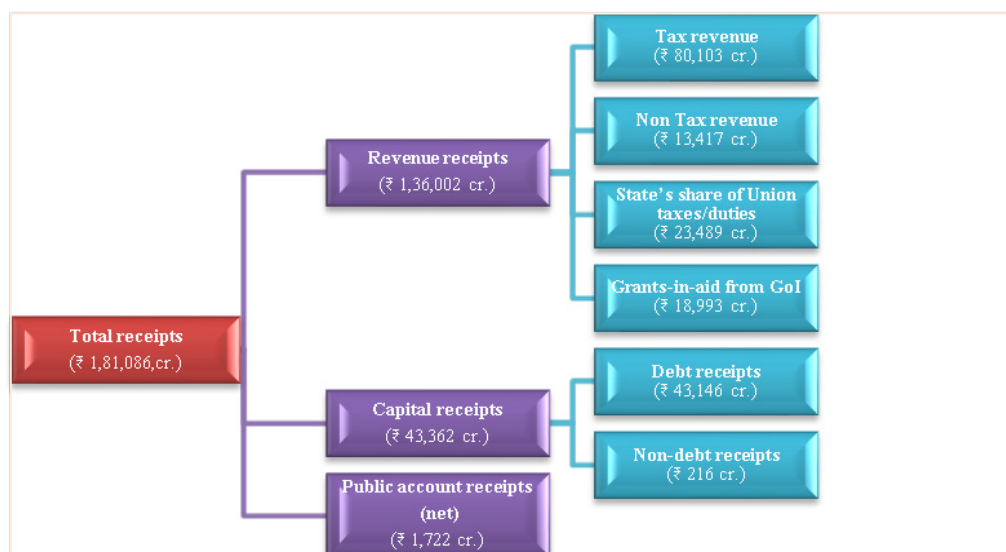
Tax revenue
(₹ 80,103 cr.)

Non Tax revenue
(₹ 13,417 cr.)

Revenue receipts
(₹ 1,36,002 cr.)

State's share of Union taxes/duties
(₹ 23,489 cr.)

Grants-in-aid from GoI
(₹ 18,993 cr.)

Total receipts
(₹ 1,81,086,cr.)

Debt receipts
(₹ 43,146 cr.)

Capital receipts
(₹ 43,362 cr.)

Non-debt receipts
(₹ 216 cr.)

Public account receipts (net)
(₹ 1,722 cr.)